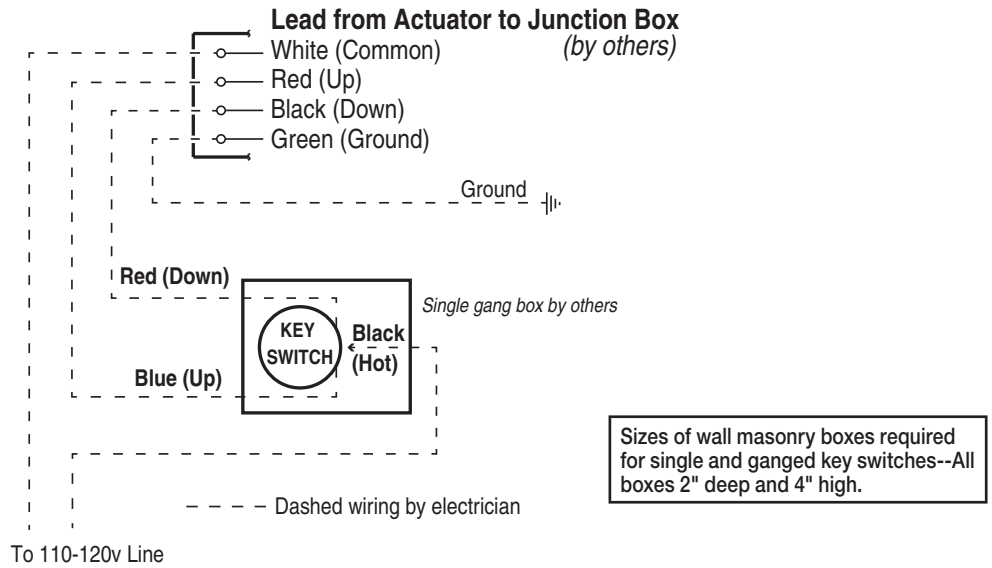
Lead from Actuator to Junction Box
(by others)

White (Common)
Red (Up)
Black (Down)
Green (Ground)

Ground

Red (Down)

Single gang box by others

KEY SWITCH

Black (Hot)

Blue (Up)

Sizes of wall masonry boxes required for single and ganged key switches--All boxes 2" deep and 4" high.

Dashed wiring by electrician

To 110-120v Line